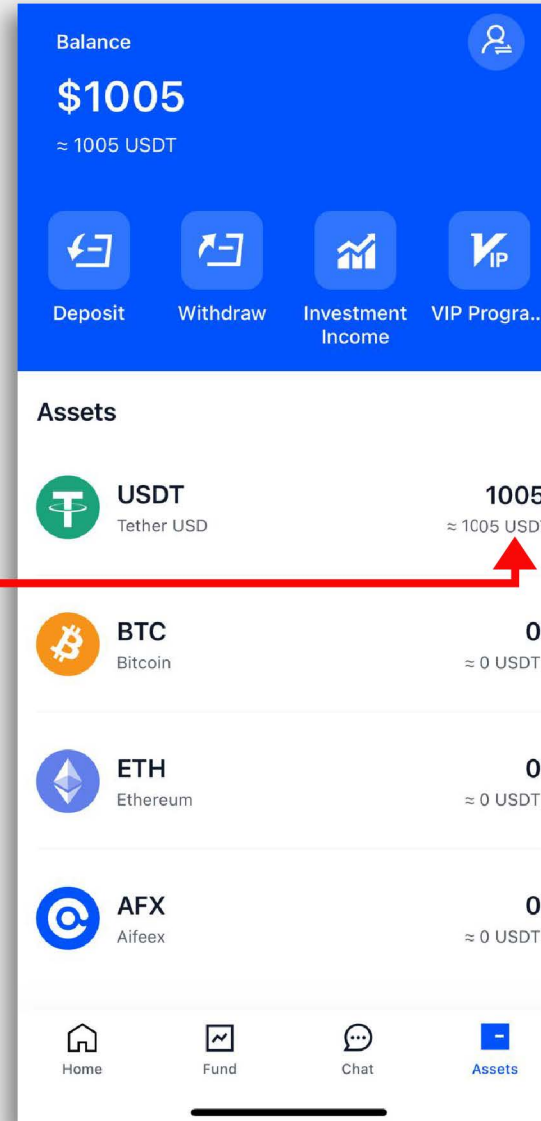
Balance

$1005

≈ 1005 USDT

Deposit

Withdraw

Investment Income

VIP Progra...

Assets

USDT
Tether USD
1005
≈ 1005 USDT

BTC
Bitcoin
0
≈ 0 USDT

ETH
Ethereum
0
≈ 0 USDT

AFX
Aifeex
0
≈ 0 USDT

Home

Fund

Chat

Assets